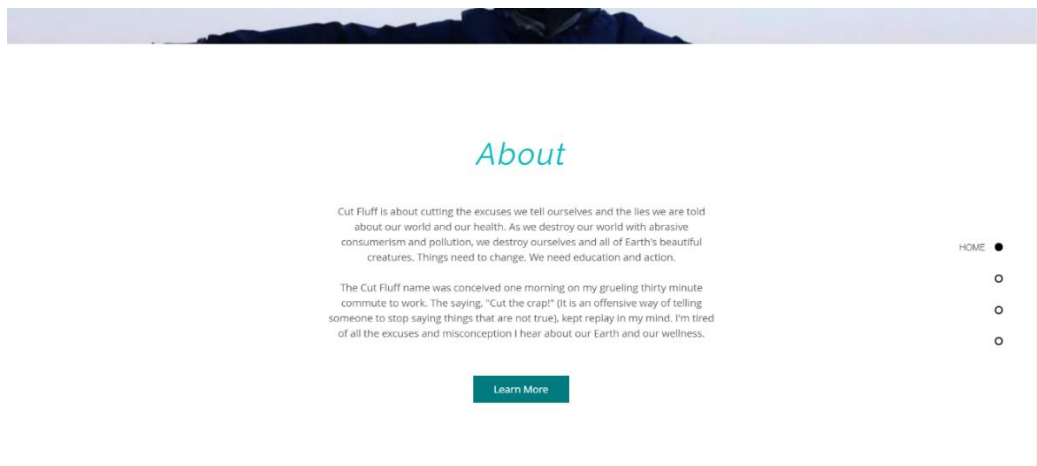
About

Cut Fluff is about cutting the excuses we tell ourselves and the lies we are told about our world and our health. As we destroy our world with abrasive consumerism and pollution, we destroy ourselves and all of Earth's beautiful creatures. Things need to change. We need education and action.

The Cut Fluff name was conceived one morning on my grueling thirty minute commute to work. The saying, "Cut the crap!" (It is an offensive way of telling someone to stop saying things that are not true), kept replay in my mind. I'm tired of all the excuses and misconception I hear about our Earth and our wellness.

Learn More

HOME